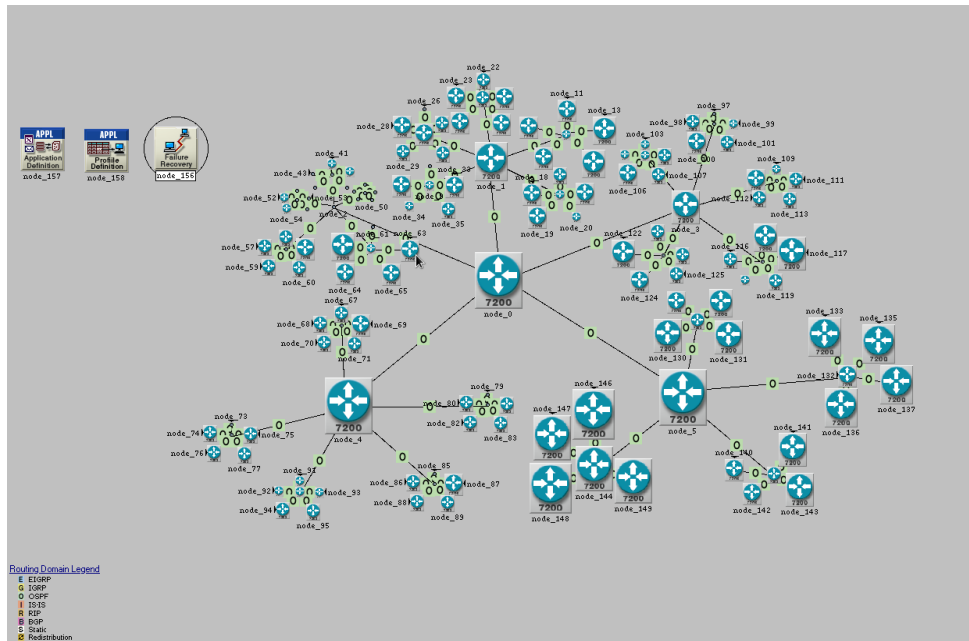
APPL
Application Definition
node_157

APPL
Profile Definition
node_158

Failure Recovery
node_156

node_22
node_23
node_26
node_28
node_11
node_13
node_29
node_33
node_1
node_18
node_34
node_35
node_19
node_20
node_41
node_43
node_52
node_53
node_50
node_54
node_61
node_63
node_57
node_59
node_60
node_64
node_65
node_97
node_98
node_99
node_101
node_103
node_100
node_109
node_106
node_107
node_111
node_112
node_113
node_3
node_122
node_116
node_117
node_125
node_124
node_119
node_0
node_67
node_68
node_69
node_70
node_71
node_130
node_131
node_133
node_135
node_132
node_137
node_136
node_146
node_147
node_5
node_79
node_80
node_82
node_83
node_73
node_74
node_75
node_76
node_77
node_4
node_141
node_140
node_144
node_149
node_148
node_142
node_143
node_91
node_92
node_93
node_94
node_95
node_85
node_86
node_87
node_88
node_89

Routing Domain Legend
E EIGRP
G IGRP
O OSPF
I IS-IS
R RIP
B BGP
S Static
Redistribution